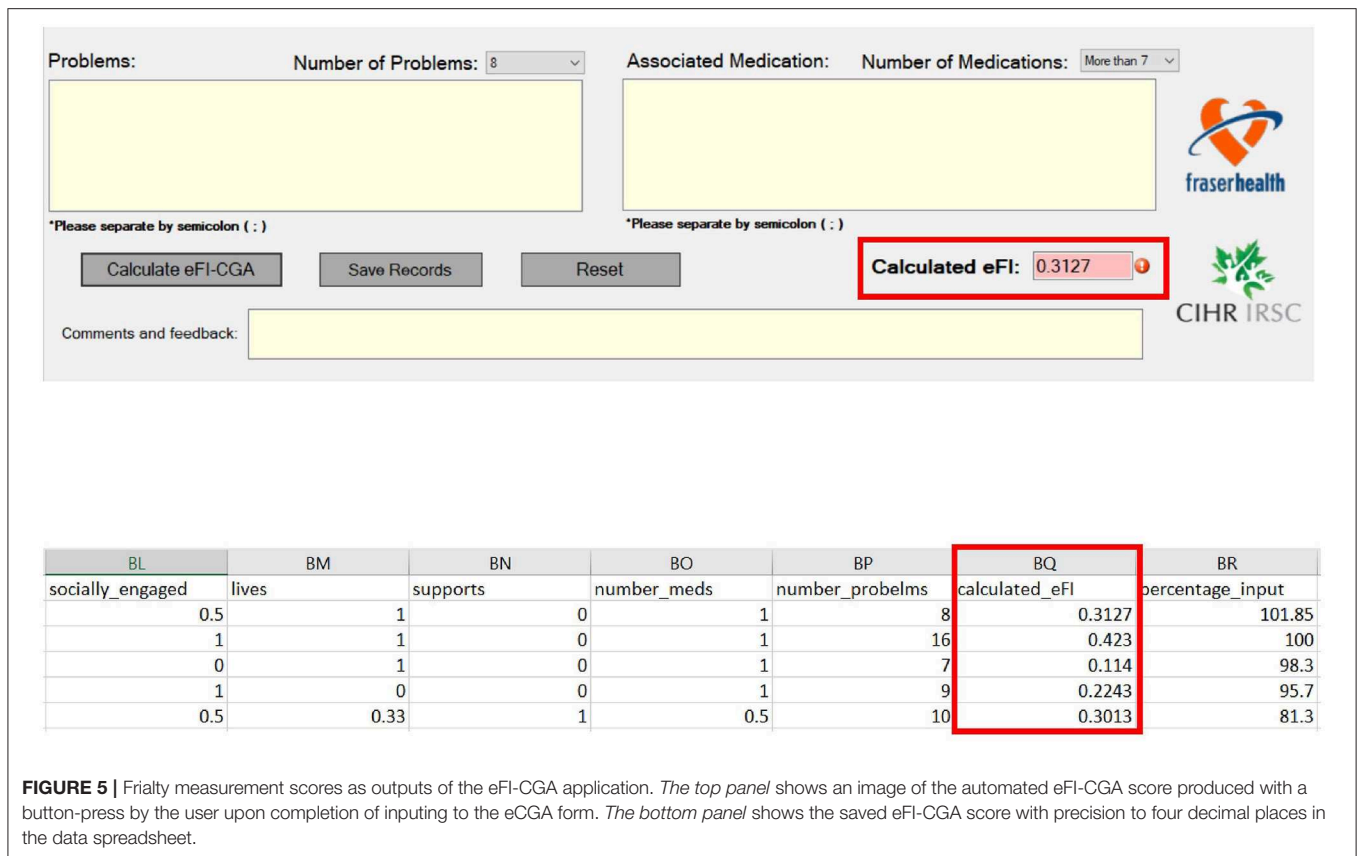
Problems: Number of Problems: 8

Associated Medication: Number of Medications: More than 7

*Please separate by semicolon ( ; )

*Please separate by semicolon ( ; )

fraserhealth

Calculate eFI-CGA

Save Records

Reset

Calculated eFI: 0.3127

CIHR IRSC

Comments and feedback:

| BL | BM | BN | BO | BP | BQ | BR |
|---|---|---|---|---|---|---|
| socially_engaged | lives | supports | number_meds | number_probelms | calculated_eFI | percentage_input |
| 0.5 | 1 | 0 | 1 | 8 | 0.3127 | 101.85 |
| 1 | 1 | 0 | 1 | 16 | 0.423 | 100 |
| 0 | 1 | 0 | 1 | 7 | 0.114 | 98.3 |
| 1 | 0 | 0 | 1 | 9 | 0.2243 | 95.7 |
| 0.5 | 0.33 | 1 | 0.5 | 10 | 0.3013 | 81.3 |

FIGURE 5 | Frialty measurement scores as outputs of the eFI-CGA application. The top panel shows an image of the automated eFI-CGA score produced with a button-press by the user upon completion of inputing to the eCGA form. The bottom panel shows the saved eFI-CGA score with precision to four decimal places in the data spreadsheet.